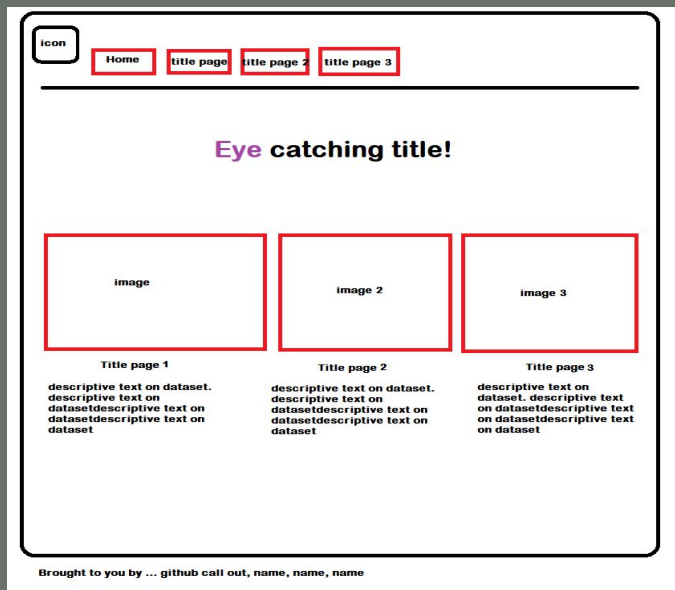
icon

Home

title page

title page 2

title page 3

Eye catching title!

image

image 2

image 3

Title page 1

descriptive text on dataset. descriptive text on datasetdescriptive text on datasetdescriptive text on dataset

Title page 2

descriptive text on dataset. descriptive text on datasetdescriptive text on datasetdescriptive text on dataset

Title page 3

descriptive text on dataset. descriptive text on datasetdescriptive text on datasetdescriptive text on dataset

Brought to you by ... github call out, name, name, name